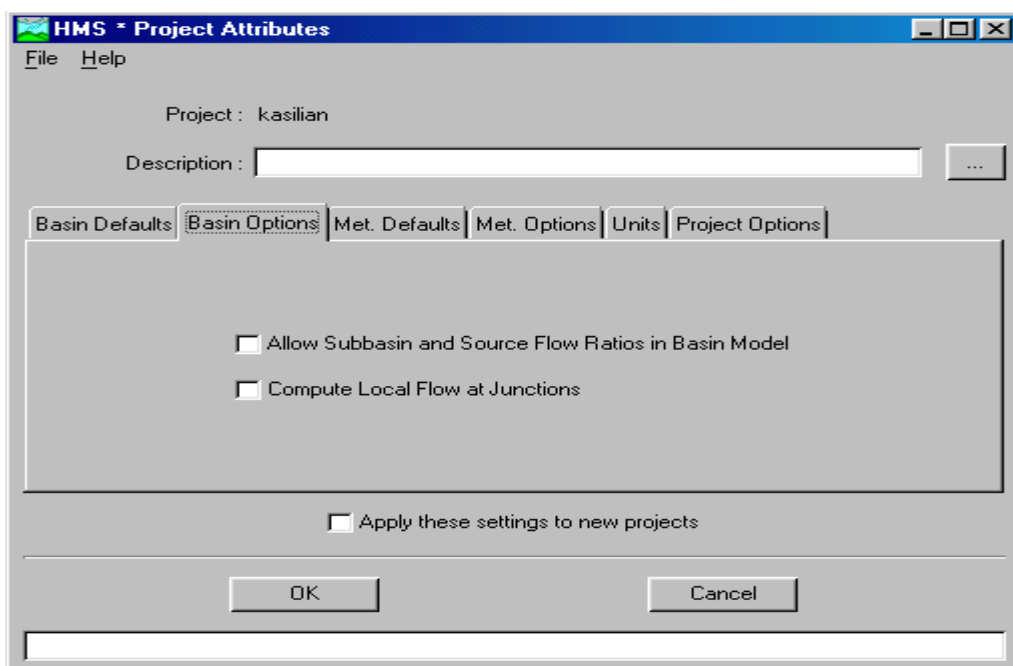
HMS * Project Attributes

File Help

Project : kasilian

Description :

...

Basin Defaults | Basin Options | Met. Defaults | Met. Options | Units | Project Options

Allow Subbasin and Source Flow Ratios in Basin Model

Compute Local Flow at Junctions

Apply these settings to new projects

OK

Cancel